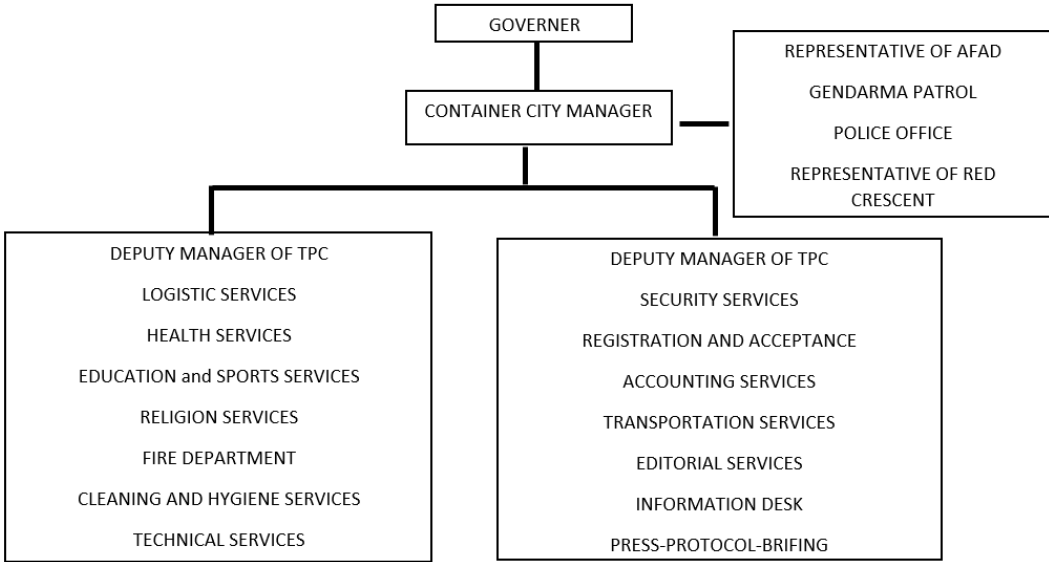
GOVERNER

CONTAINER CITY MANAGER

REPRESENTATIVE OF AFAD
GENDARMA PATROL
POLICE OFFICE
REPRESENTATIVE OF RED CRESCENT

DEPUTY MANAGER OF TPC
LOGISTIC SERVICES
HEALTH SERVICES
EDUCATION and SPORTS SERVICES
RELIGION SERVICES
FIRE DEPARTMENT
CLEANING AND HYGIENE SERVICES
TECHNICAL SERVICES

DEPUTY MANAGER OF TPC
SECURITY SERVICES
REGISTRATION AND ACCEPTANCE
ACCOUNTING SERVICES
TRANSPORTATION SERVICES
EDITORIAL SERVICES
INFORMATION DESK
PRESS-PROTOCOL-BRIFING